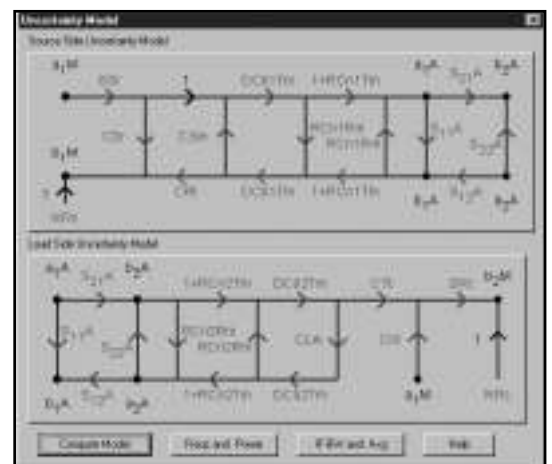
Uncertainty Model
Source Side Uncertainty Model
$a_1M$
ESt
1
DCS1Tht
1-HRCS1Tht
$a_1A$
$S_{21}A$
$b_2A$
CTt
$S_{11}A$
$b_1M$
RCS1Rht
RCS1Rht
$S_{22}A$
1
NRti
CRt
DCS1Rht
1-HRCS1Tht
$b_1A$
$S_{12}A$
$a_2A$
Load Side Uncertainty Model
$a_2A$
$S_{21}A$
$b_2A$
1-HRCS2Tht
DCS2Tht
CTt
ESt
$b_2M$
$S_{11}A$
$S_{22}A$
RCS2Rht
RCS2Rht
CLt
DSt
1
$b_1A$
$S_{12}A$
$a_2A$
1-HRCS2Tht
DCS2Tht
$a_1M$
NRti
Compute Model
Freq and Power
If-BW and Avg
Help